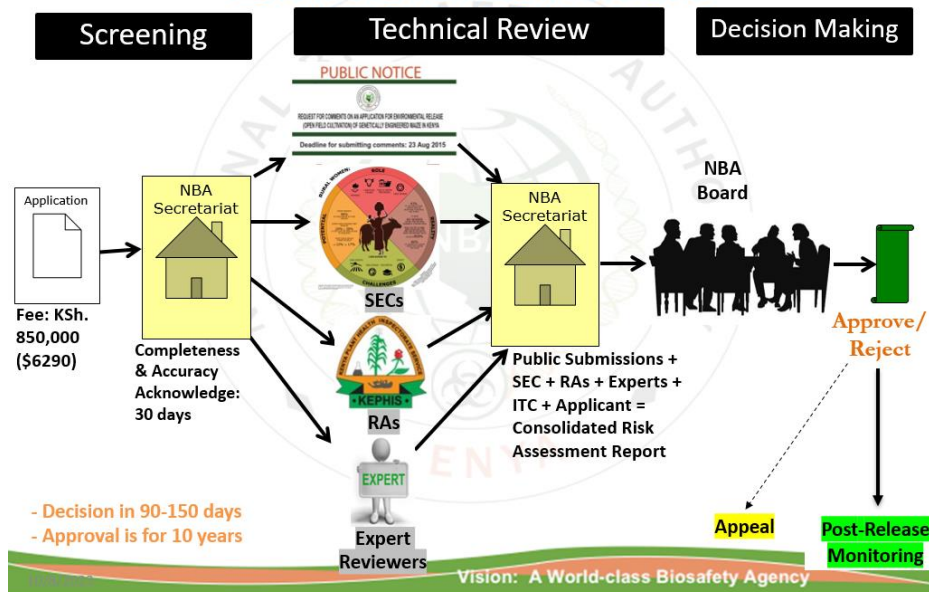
Screening

Technical Review

Decision Making

Application

Fee: KSh. 850,000 ($6290)

NBA Secretariat

Completeness & Accuracy Acknowledge: 30 days

PUBLIC NOTICE

REQUEST FOR COMMENTS ON AN APPLICATION FOR ENVIRONMENTAL RELEASE (OPEN FIELD CULTIVATION) OF GENETICALLY ENGINEERED MAIZE IN KENYA

Deadline for submitting comments: 23 Aug 2015

SECs

KEPHIS

RAs

EXPERT

Expert Reviewers

NBA Secretariat

Public Submissions + SEC + RAs + Experts + ITC + Applicant = Consolidated Risk Assessment Report

NBA Board

Approve/ Reject

Appeal

Post-Release Monitoring

- Decision in 90-150 days
- Approval is for 10 years

Vision: A World-class Biosafety Agency